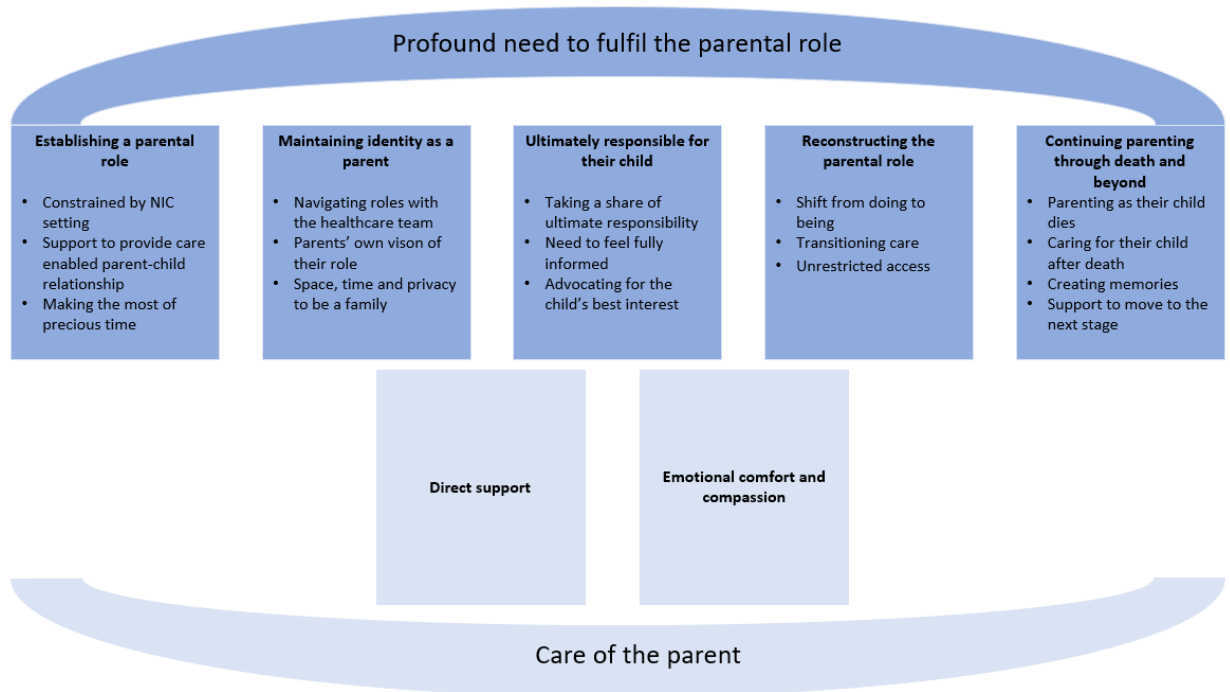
Profound need to fulfil the parental role

Establishing a parental role

- Constrained by NIC setting
- Support to provide care enabled parent-child relationship
- Making the most of precious time

Maintaining identity as a parent

- Navigating roles with the healthcare team
- Parents' own vison of their role
- Space, time and privacy to be a family

Ultimately responsible for their child

- Taking a share of ultimate responsibility
- Need to feel fully informed
- Advocating for the child's best interest

Reconstructing the parental role

- Shift from doing to being
- Transitioning care
- Unrestricted access

Continuing parenting through death and beyond

- Parenting as their child dies
- Caring for their child after death
- Creating memories
- Support to move to the next stage

Direct support

Emotional comfort and compassion

Care of the parent